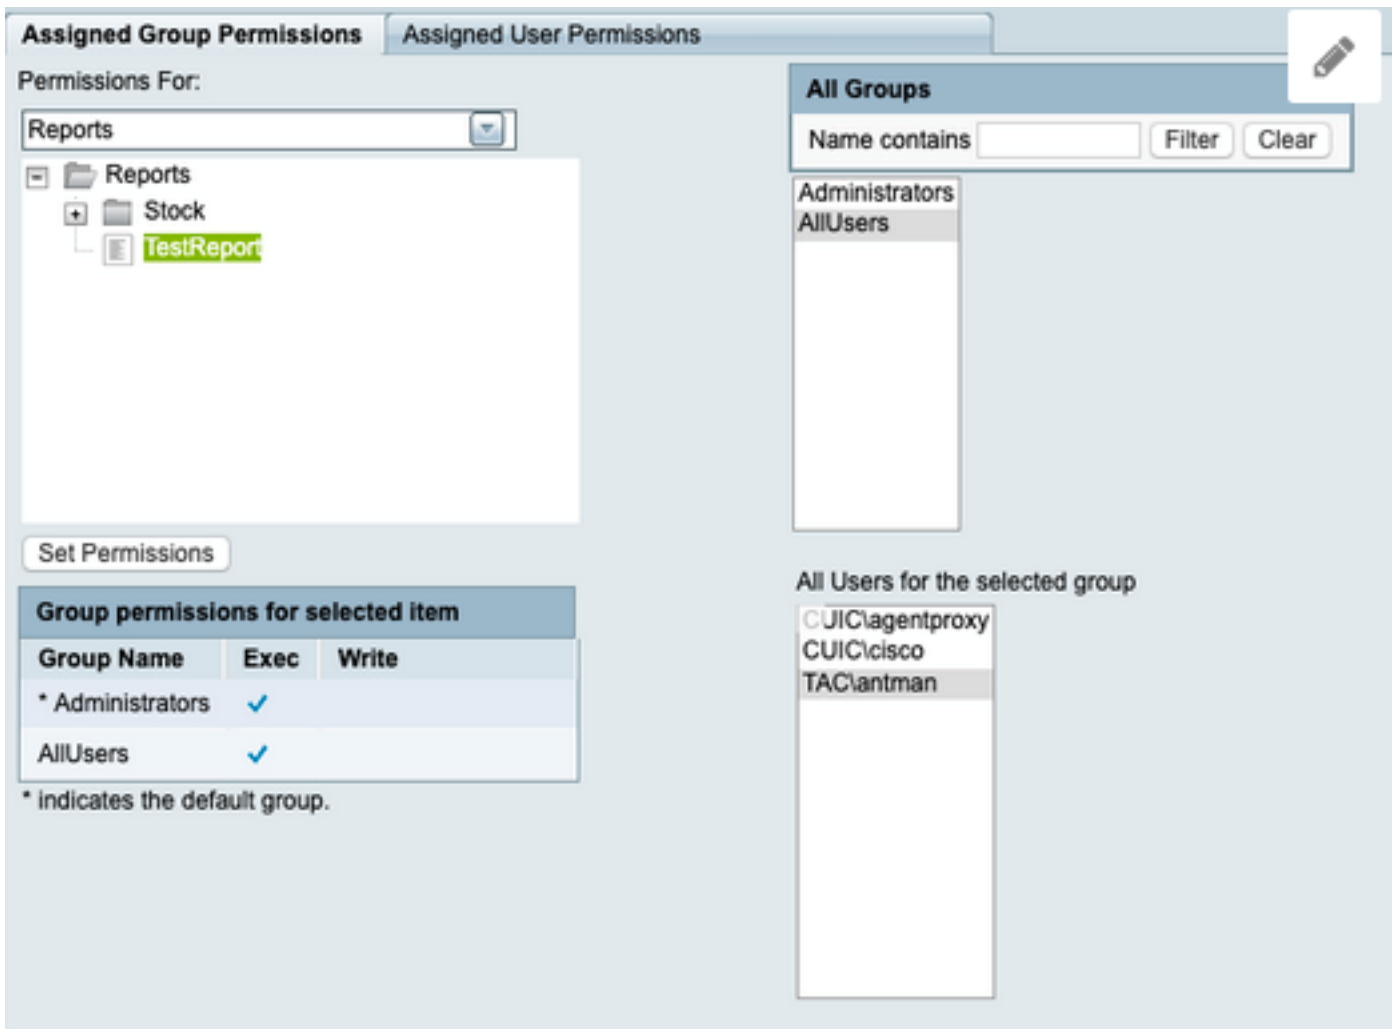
Assigned Group Permissions | Assigned User Permissions

Permissions For:

Reports

Reports
Stock
TestReport

Set Permissions

Group permissions for selected item

| Group Name | Exec | Write |
|---|---|---|
| * Administrators | ✓ | |
| AllUsers | ✓ | |

* indicates the default group.

All Groups

Name contains Filter Clear

Administrators
AllUsers

All Users for the selected group

CUIC\agentproxy
CUIC\cisco
TAC\antman